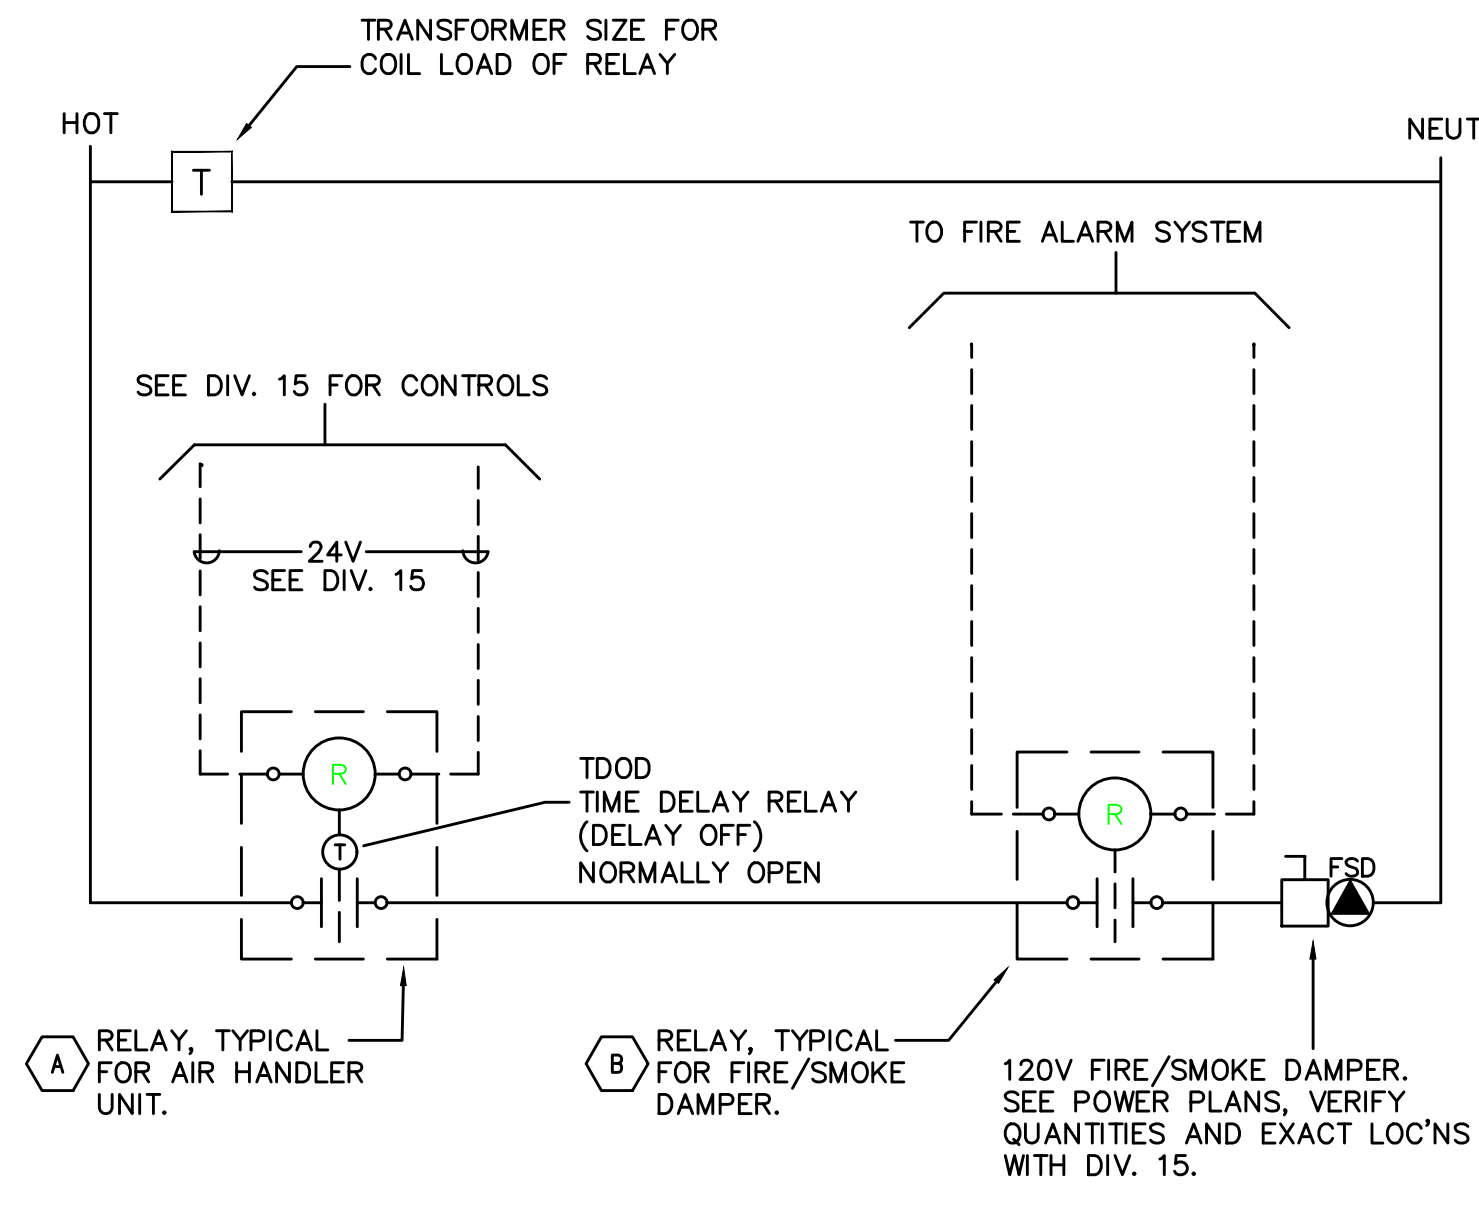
TRANSFORMER SIZE FOR COIL LOAD OF RELAY

HOT

T

NEUT

TO FIRE ALARM SYSTEM

SEE DIV. 15 FOR CONTROLS

24V
SEE DIV. 15

R

TDOD
TIME DELAY RELAY
(DELAY OFF)
NORMALLY OPEN

T

R

FSD

A
RELAY, TYPICAL FOR AIR HANDLER UNIT.

B
RELAY, TYPICAL FOR FIRE/SMOKE DAMPER.

120V FIRE/SMOKE DAMPER. SEE POWER PLANS, VERIFY QUANTITIES AND EXACT LOC'NS WITH DIV. 15.